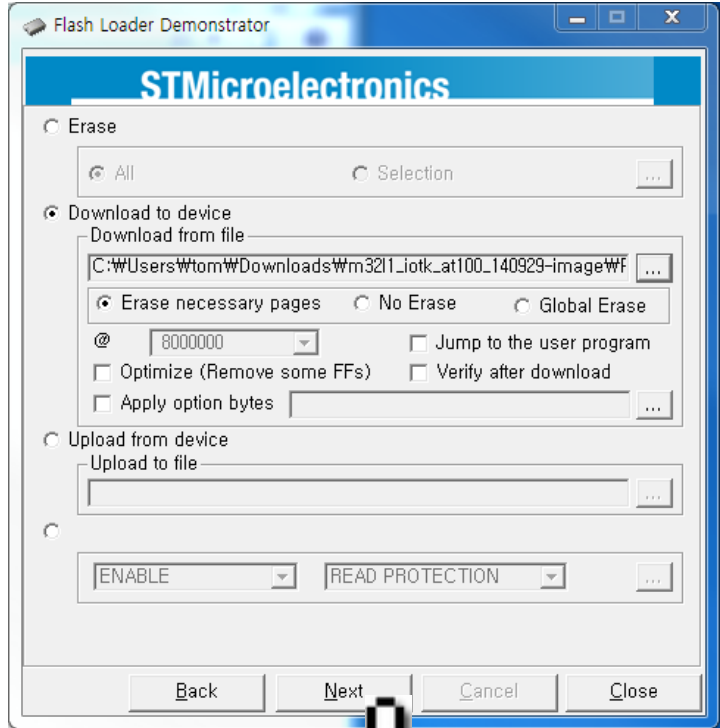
Flash Loader Demonstrator

STMicroelectronics

Erase

All

Selection

...

Download to device

Download from file

C:₩Users₩tom₩Downloads₩m32l1_iotk_at100_140929-image₩F

...

Erase necessary pages

No Erase

Global Erase

@

8000000

Jump to the user program

Optimize (Remove some FFs)

Verify after download

Apply option bytes

...

Upload from device

Upload to file

...

ENABLE

READ PROTECTION

...

Back

Next

Cancel

Close